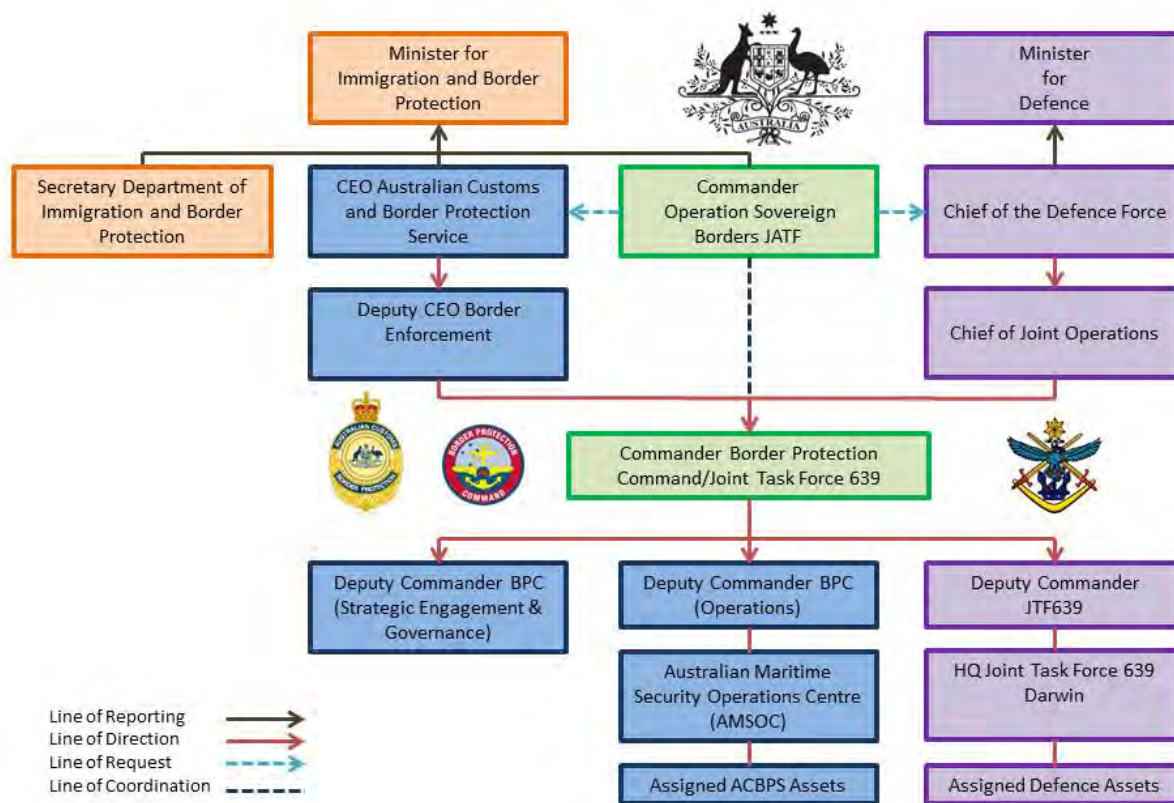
Minister for Immigration and Border Protection

AUSTRALIA

Minister for Defence

Secretary Department of Immigration and Border Protection

CEO Australian Customs and Border Protection Service

Commander Operation Sovereign Borders JATF

Chief of the Defence Force

Deputy CEO Border Enforcement

Chief of Joint Operations

AUSTRALIAN CUSTOMS BORDER PROTECTION

BORDER PROTECTION COMMAND

Commander Border Protection Command/Joint Task Force 639

Deputy Commander BPC (Strategic Engagement & Governance)

Deputy Commander BPC (Operations)

Deputy Commander JTF639

Australian Maritime Security Operations Centre (AMSOC)

HQ Joint Task Force 639 Darwin

Line of Reporting
Line of Direction
Line of Request
Line of Coordination

Assigned ACBPS Assets

Assigned Defence Assets